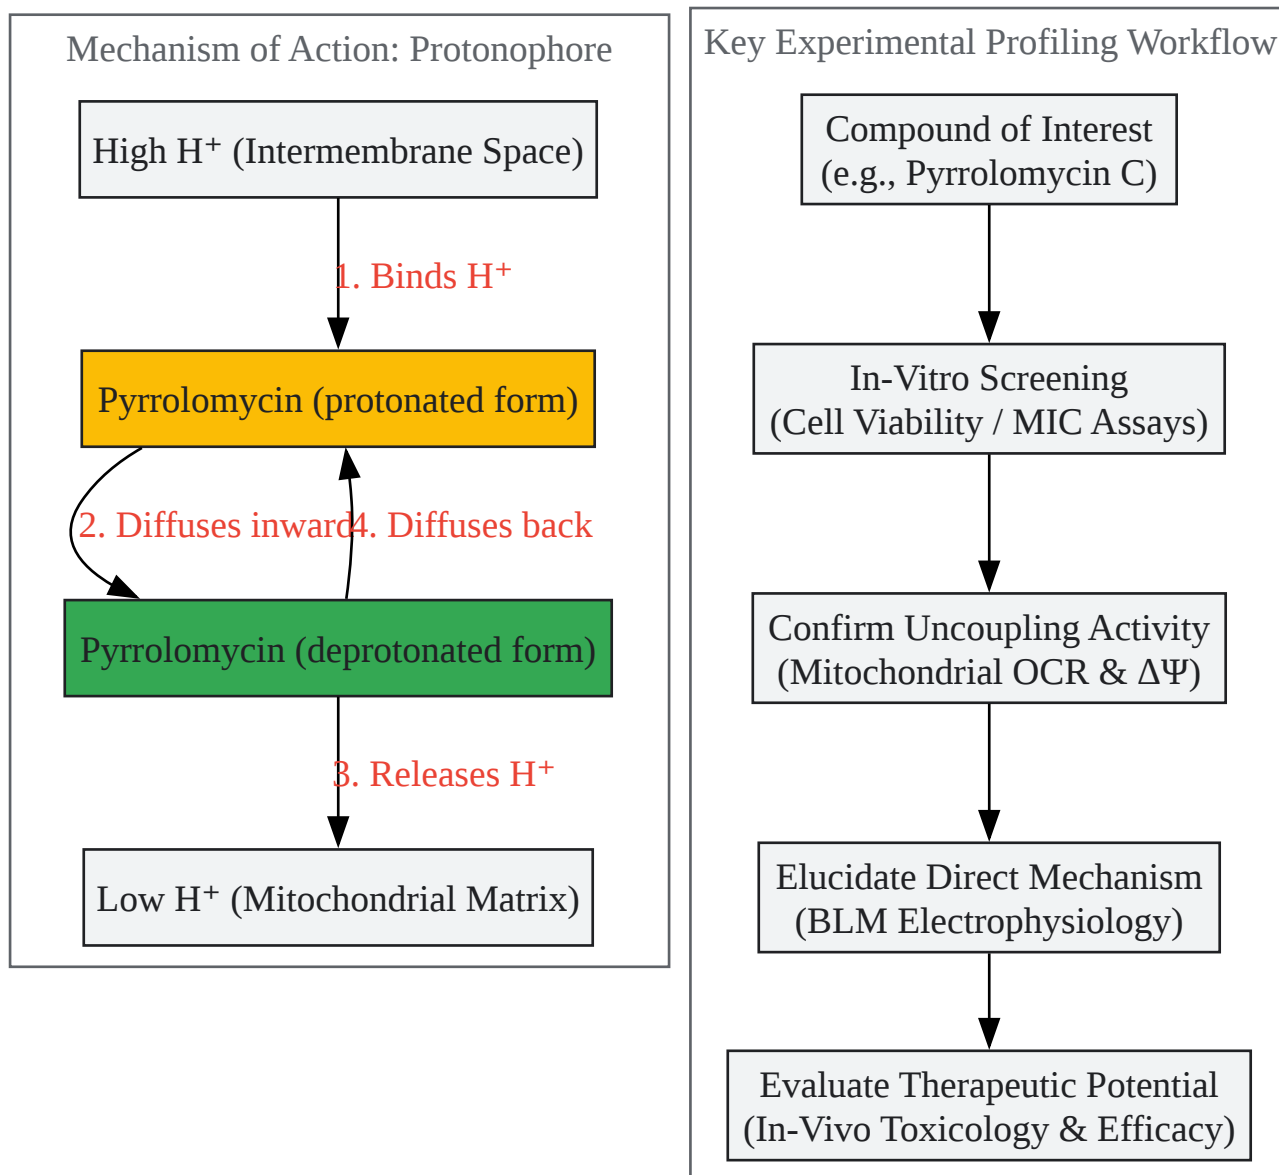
Mechanism of Action: Protonophore

High $H^+$ (Intermembrane Space)

1. Binds $H^+$

Pyrrolomycin (protonated form)

2. Diffuses inward

4. Diffuses back

Pyrrolomycin (deprotonated form)

3. Releases $H^+$

Low $H^+$ (Mitochondrial Matrix)

Key Experimental Profiling Workflow

Compound of Interest (e.g., Pyrrolomycin C)

In-Vitro Screening (Cell Viability / MIC Assays)

Confirm Uncoupling Activity (Mitochondrial OCR & $\Delta\Psi$)

Elucidate Direct Mechanism (BLM Electrophysiology)

Evaluate Therapeutic Potential (In-Vivo Toxicology & Efficacy)